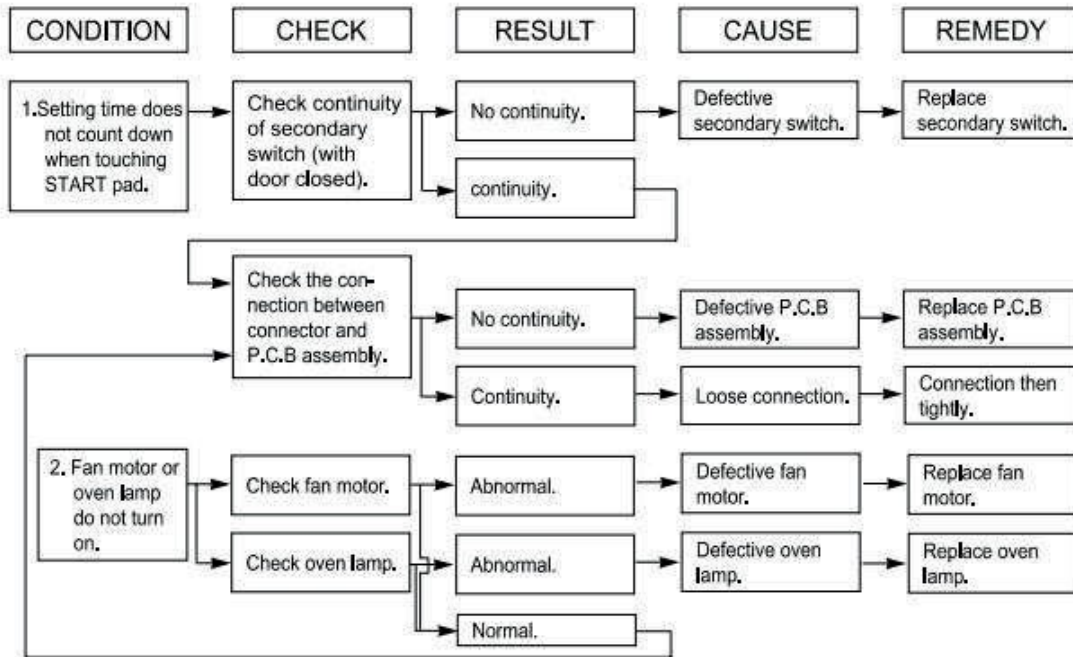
CONDITION

CHECK

RESULT

CAUSE

REMEDY

1.Setting time does not count down when touching START pad.

Check continuity of secondary switch (with door closed).

No continuity.

Defective secondary switch.

Replace secondary switch.

continuity.

Check the connection between connector and P.C.B assembly.

No continuity.

Defective P.C.B assembly.

Replace P.C.B assembly.

Continuity.

Loose connection.

Connection then tightly.

2. Fan motor or oven lamp do not turn on.

Check fan motor.

Abnormal.

Defective fan motor.

Replace fan motor.

Check oven lamp.

Abnormal.

Defective oven lamp.

Replace oven lamp.

Normal.